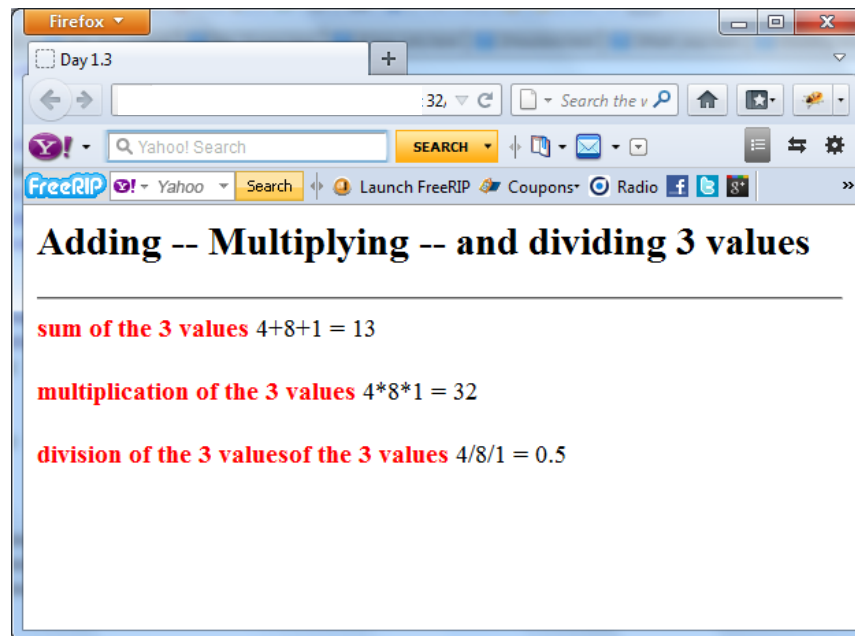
Firefox

Day 1.3

+

32,

Search the v

Yahoo! Search

SEARCH

FreeRIP

Yahoo

Search

Launch FreeRIP

Coupons

Radio

»

Adding -- Multiplying -- and dividing 3 values

sum of the 3 values 4+8+1 = 13

multiplication of the 3 values 4*8*1 = 32

division of the 3 valuesof the 3 values 4/8/1 = 0.5